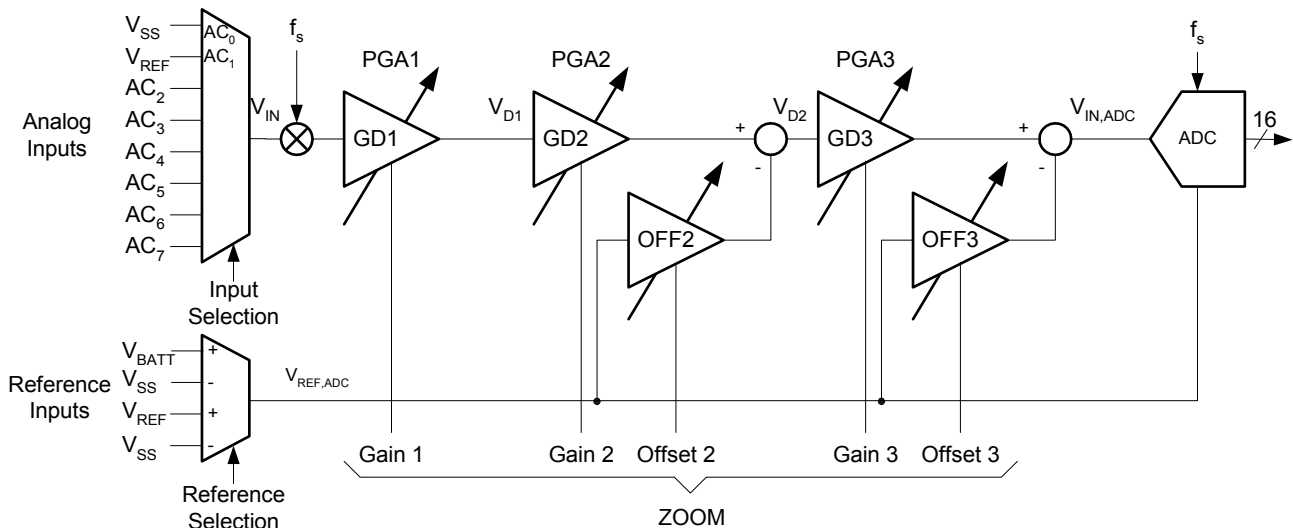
Analog Inputs

$V_{SS}$ $AC_0$
$V_{REF}$ $AC_1$
$AC_2$
$AC_3$
$AC_4$
$AC_5$
$AC_6$
$AC_7$

Input Selection

$f_s$

$V_{IN}$

PGA1
GD1

$V_{D1}$

PGA2
GD2

+
-
$V_{D2}$

OFF2

PGA3
GD3

+
-
$V_{IN,ADC}$

OFF3

$f_s$

ADC

16

Reference Inputs

$V_{BATT}$ +
$V_{SS}$ -
$V_{REF}$ +
$V_{SS}$ -

Reference Selection

$V_{REF,ADC}$

Gain 1
Gain 2
Offset 2
Gain 3
Offset 3

ZOOM